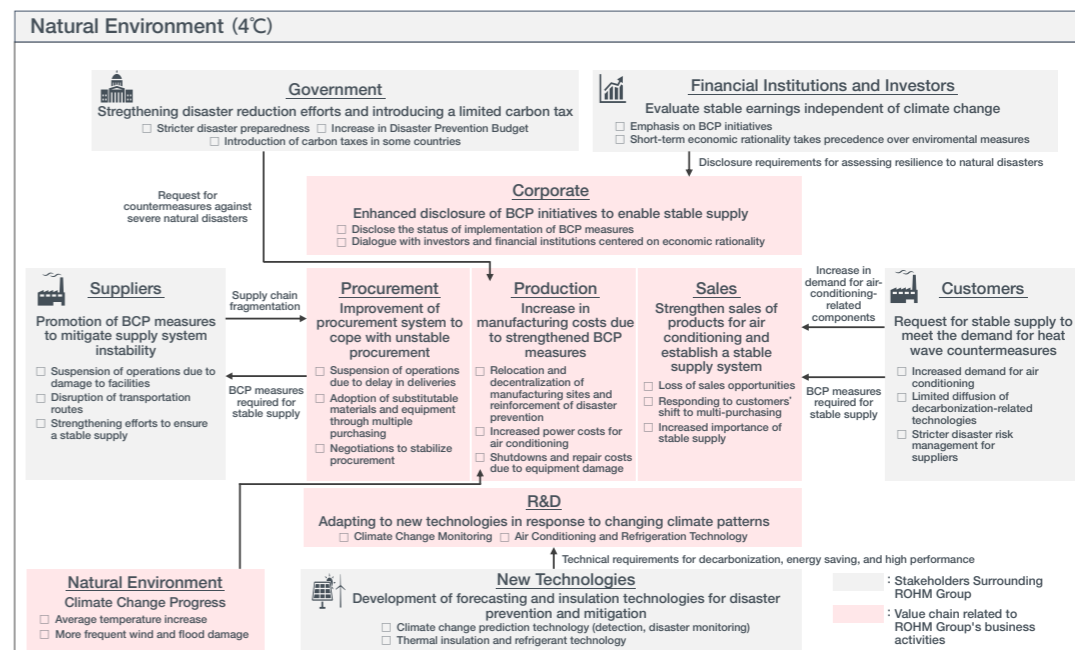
Natural Environment (4℃)

Government
Stregthening disaster reduction efforts and introducing a limited carbon tax
☐ Stricter disaster preparedness ☐ Increase in Disaster Prevention Budget
☐ Introduction of carbon taxes in some countries

Financial Institutions and Investors
Evaluate stable earnings independent of climate change
☐ Emphasis on BCP initiatives
☐ Short-term economic rationality takes precedence over enviromental measures

Disclosure requirements for assessing resilience to natural disasters

Request for countermeasures against severe natural disasters

Corporate
Enhanced disclosure of BCP initiatives to enable stable supply
☐ Disclose the status of implementation of BCP measures
☐ Dialogue with investors and financial institutions centered on economic rationality

Suppliers
Promotion of BCP measures to mitigate supply system instability
☐ Suspension of operations due to damage to facilities
☐ Disruption of transportation routes
☐ Strengthening efforts to ensure a stable supply

Supply chain fragmentation

BCP measures required for stable supply

Procurement
Improvement of procurement system to cope with unstable procurement
☐ Suspension of operations due to delay in deliveries
☐ Adoption of substitutable materials and equipment through multiple purchasing
☐ Negotiations to stabilize procurement

Production
Increase in manufacturing costs due to strengthened BCP measures
☐ Relocation and decentralization of manufacturing sites and reinforcement of disaster prevention
☐ Increased power costs for air conditioning
☐ Shutdowns and repair costs due to equipment damage

Sales
Strengthen sales of products for air conditioning and establish a stable supply system
☐ Loss of sales opportunities
☐ Responding to customers' shift to multi-purchasing
☐ Increased importance of stable supply

Increase in demand for air-conditioning-related components

BCP measures required for stable supply

Customers
Request for stable supply to meet the demand for heat wave countermeasures
☐ Increased demand for air conditioning
☐ Limited diffusion of decarbonization-related technologies
☐ Stricter disaster risk management for suppliers

R&D
Adapting to new technologies in response to changing climate patterns
☐ Climate Change Monitoring ☐ Air Conditioning and Refrigeration Technology

Technical requirements for decarbonization, energy saving, and high performance

Natural Environment
Climate Change Progress
☐ Average temperature increase
☐ More frequent wind and flood damage

New Technologies
Development of forecasting and insulation technologies for disaster prevention and mitigation
☐ Climate change prediction technology (detection, disaster monitoring)
☐ Thermal insulation and refrigerant technology

: Stakeholders Surrounding ROHM Group
: Value chain related to ROHM Group's business activities